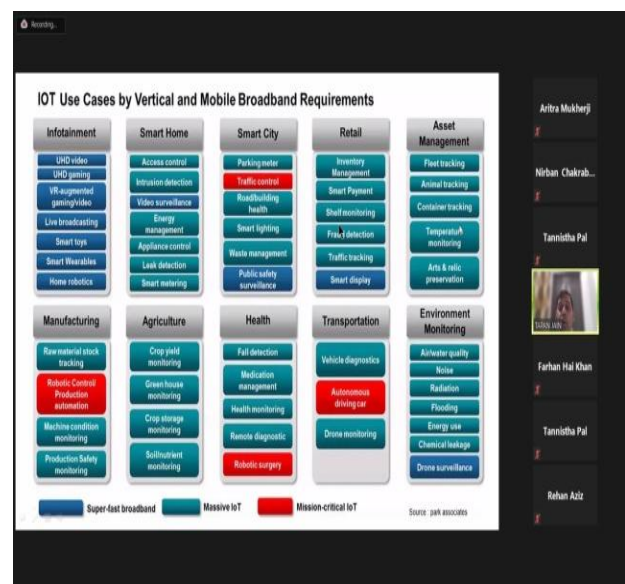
Recording...

IOT Use Cases by Vertical and Mobile Broadband Requirements

Infotainment
UHD video
UHD gaming
VR-augmented gaming/video
Live broadcasting
Smart toys
Smart Wearables
Home robotics

Smart Home
Access control
Intrusion detection
Video surveillance
Energy management
Appliance control
Leak detection
Smart metering

Smart City
Parking meter
Traffic control
Road/building health
Smart lighting
Waste management
Public safety surveillance

Retail
Inventory Management
Smart Payment
Shelf monitoring
Fraud detection
Traffic tracking
Smart display

Asset Management
Fleet tracking
Animal tracking
Container tracking
Temperature monitoring
Arts & relic preservation

Manufacturing
Raw material stock tracking
Robotic Control Production automation
Machine condition monitoring
Production Safety monitoring

Agriculture
Crop yield monitoring
Green house monitoring
Crop storage monitoring
Soil/nutrient monitoring

Health
Fall detection
Medication management
Health monitoring
Remote diagnostic
Robotic surgery

Transportation
Vehicle diagnostics
Autonomous driving car
Drone monitoring

Environment Monitoring
Air/water quality
Noise
Radiation
Flooding
Energy use
Chemical leakage
Drone surveillance

Super-fast broadband
Massive IoT
Mission-critical IoT
Source : park associates

Aritra Mukherji
Nirban Chakrab...
Tannistha Pal
TAPAN JAIN
Farhan Hai Khan
Tannistha Pal
Rehan Aziz